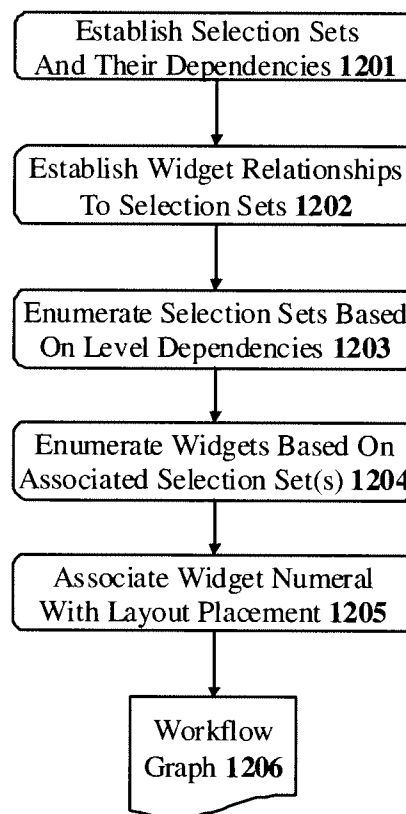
Establish Selection Sets And Their Dependencies **1201**

Establish Widget Relationships To Selection Sets **1202**

Enumerate Selection Sets Based On Level Dependencies **1203**

Enumerate Widgets Based On Associated Selection Set(s) **1204**

Associate Widget Numeral With Layout Placement **1205**

Workflow Graph **1206**